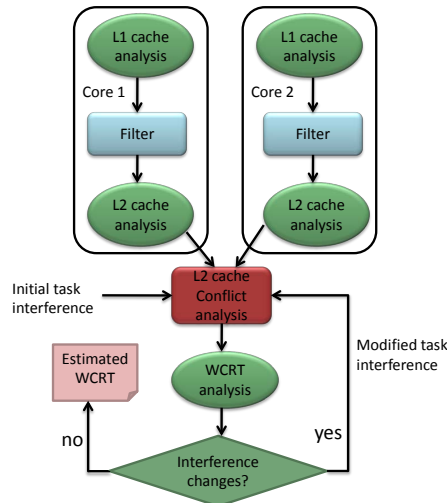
L1 cache analysis

Core 1

Filter

L2 cache analysis

L1 cache analysis

Core 2

Filter

L2 cache analysis

Initial task interference

L2 cache Conflict analysis

Modified task interference

Estimated WCRT

WCRT analysis

no

yes

Interference changes?